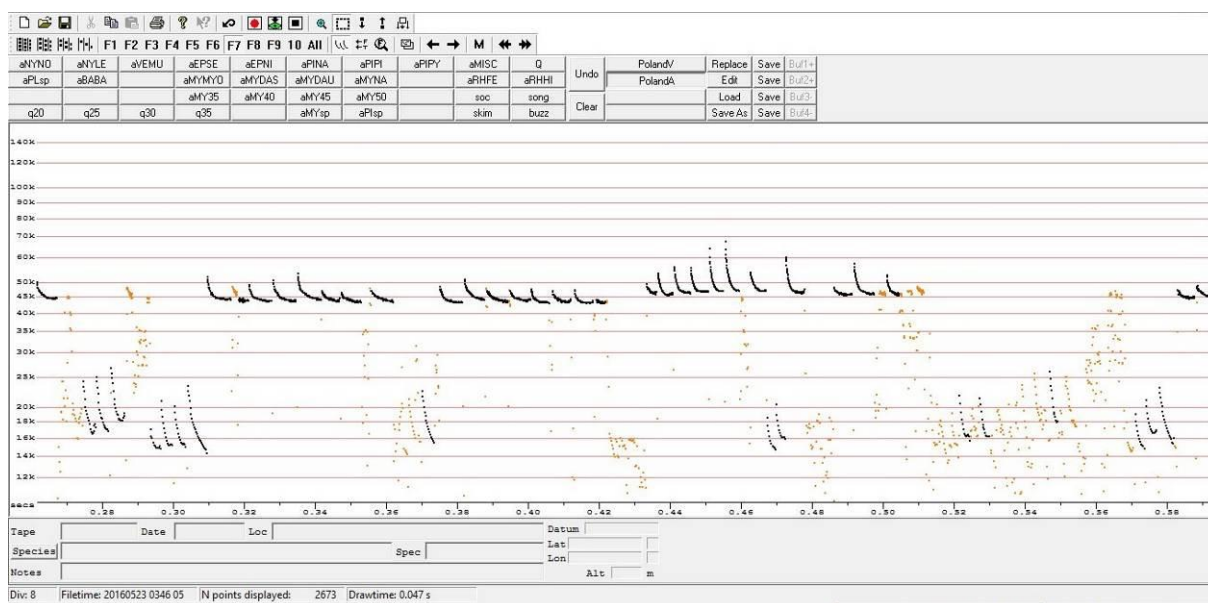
F1 F2 F3 F4 F5 F6 F7 F8 F9 10 All M

| aNYNO | aNYLE | aVEMU | aEPSE | aEPNI | aPINA | aPIPI | aPIPY | aMISC | Q | Undo | PolandV | Replace | Save | Buf1+ |
|---|---|---|---|---|---|---|---|---|---|---|---|---|---|---|
| aPLsp | aBABA | | aMYMYO | aMYDAS | aMYDAU | aMYNA | | aRHFE | aRHHI | | PolandA | Edit | Save | Buf2+ |
| | | | aMY35 | aMY40 | aMY45 | aMY50 | | soc | song | Clear | | Load | Save | Buf3- |
| q20 | q25 | q30 | q35 | | aMYsp | aPlsp | | skim | buzz | | | Save As | Save | Buf4- |

140k
120k
100k
90k
80k
70k
60k
50k
45k
40k
35k
30k
25k
20k
18k
16k
14k
12k
secs
0.28 0.30 0.32 0.34 0.36 0.38 0.40 0.42 0.44 0.46 0.48 0.50 0.52 0.54 0.56 0.58

Tape Date Loc Datum
Species Spec Lat
Lon
Notes Alt m

Div: 8 Filetime: 20160523 0346 05 N points displayed: 2673 Drawtime: 0.047 s